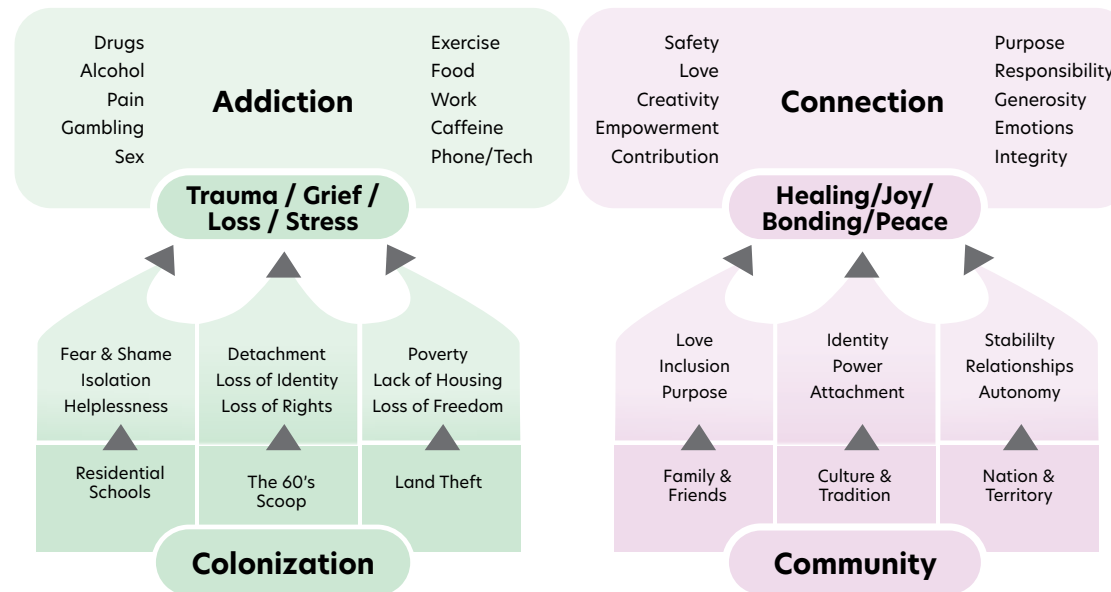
Drugs
Alcohol
Pain
Gambling
Sex

Addiction

Exercise
Food
Work
Caffeine
Phone/Tech

Trauma / Grief / Loss / Stress

Fear & Shame
Isolation
Helplessness

Detachment
Loss of Identity
Loss of Rights

Poverty
Lack of Housing
Loss of Freedom

Residential Schools

The 60's Scoop

Land Theft

Colonization

Safety
Love
Creativity
Empowerment
Contribution

Connection

Purpose
Responsibility
Generosity
Emotions
Integrity

Healing/Joy/ Bonding/Peace

Love
Inclusion
Purpose

Identity
Power
Attachment

Stabililty
Relationships
Autonomy

Family & Friends

Culture & Tradition

Nation & Territory

Community